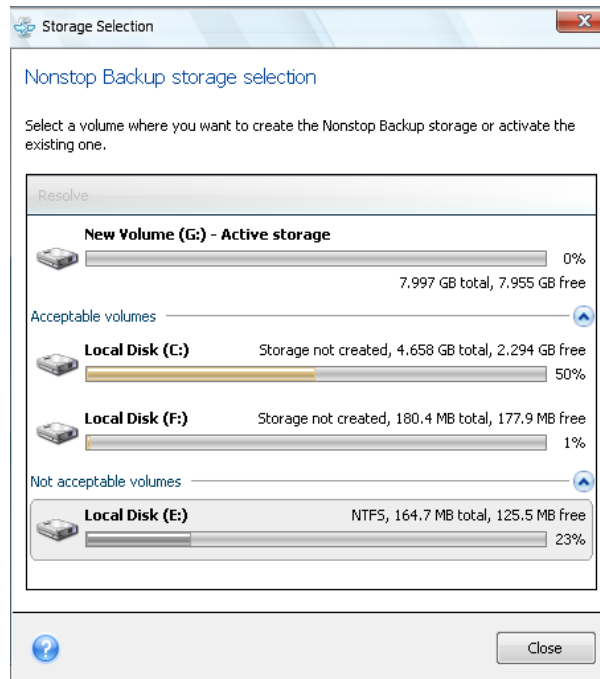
Storage Selection

Nonstop Backup storage selection

Select a volume where you want to create the Nonstop Backup storage or activate the existing one.

Resolve

New Volume (G:) - Active storage

0%

7.997 GB total, 7.955 GB free

Acceptable volumes

Local Disk (C:)

Storage not created, 4.658 GB total, 2.294 GB free

50%

Local Disk (F:)

Storage not created, 180.4 MB total, 177.9 MB free

1%

Not acceptable volumes

Local Disk (E:)

NTFS, 164.7 MB total, 125.5 MB free

23%

Close